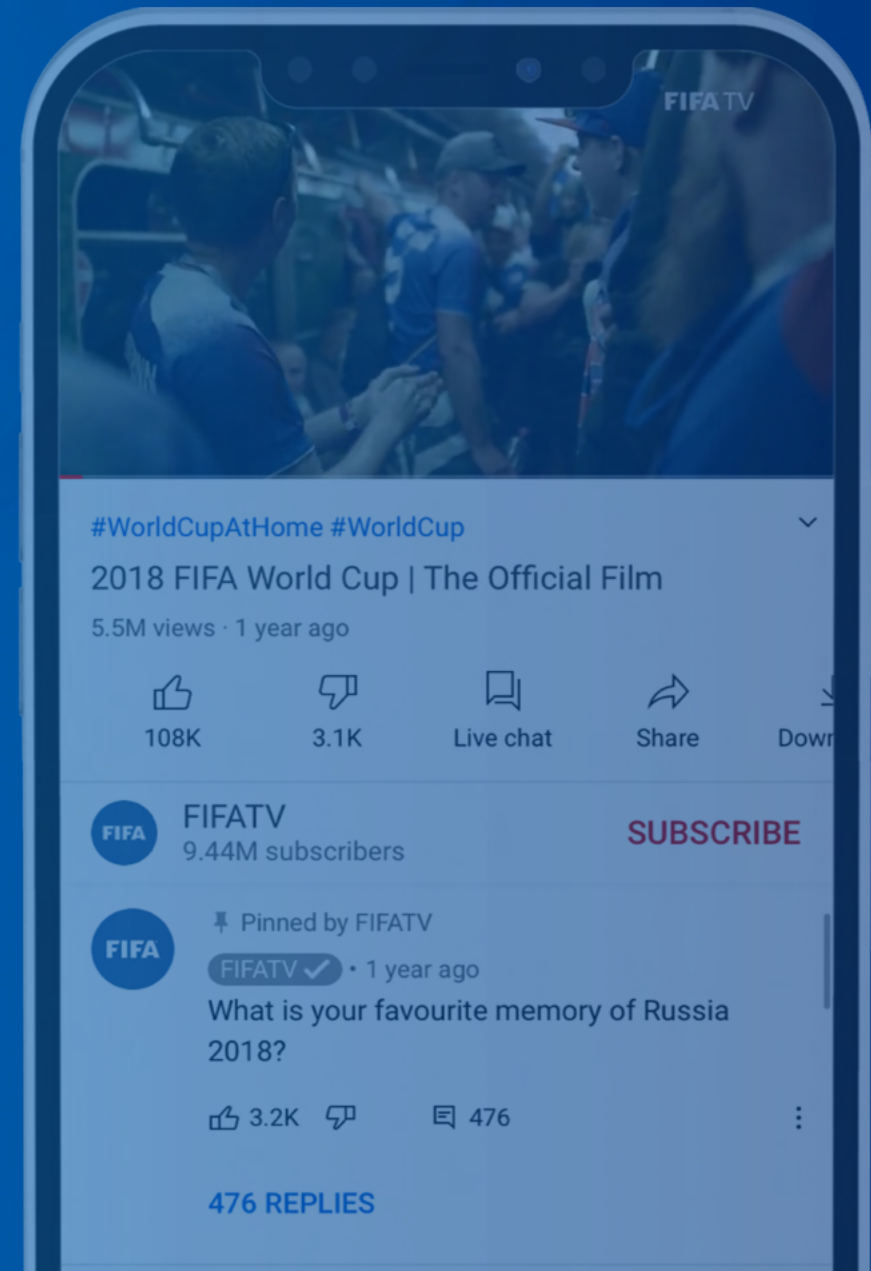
FIFA TV

#WorldCupAtHome #WorldCup

2018 FIFA World Cup | The Official Film

5.5M views · 1 year ago

108K

3.1K

Live chat

Share

Dowr

FIFA

FIFATV

9.44M subscribers

SUBSCRIBE

FIFA

Pinned by FIFATV

FIFATV · 1 year ago

What is your favourite memory of Russia 2018?

3.2K

476

476 REPLIES